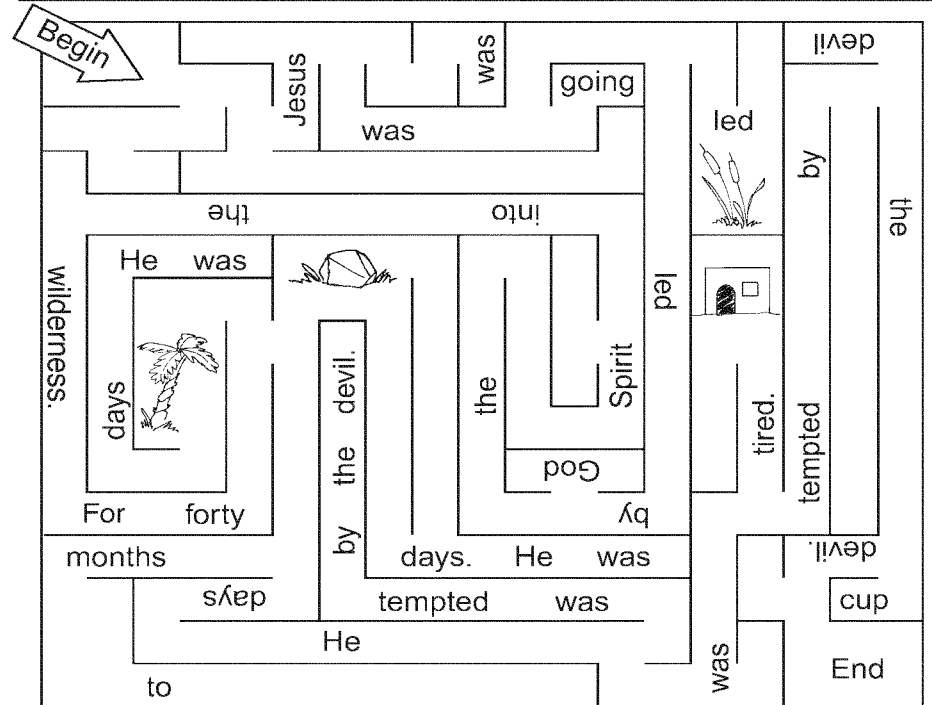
Begin

Jesus

was

was

going

devil

led

by

the

the

into

He was

wilderness.

led

Spirit

the

days

the devil.

by

tired.

tempted

God

For forty

by

months

days. He was

devil.

days

tempted was

cup

He

was

End

to